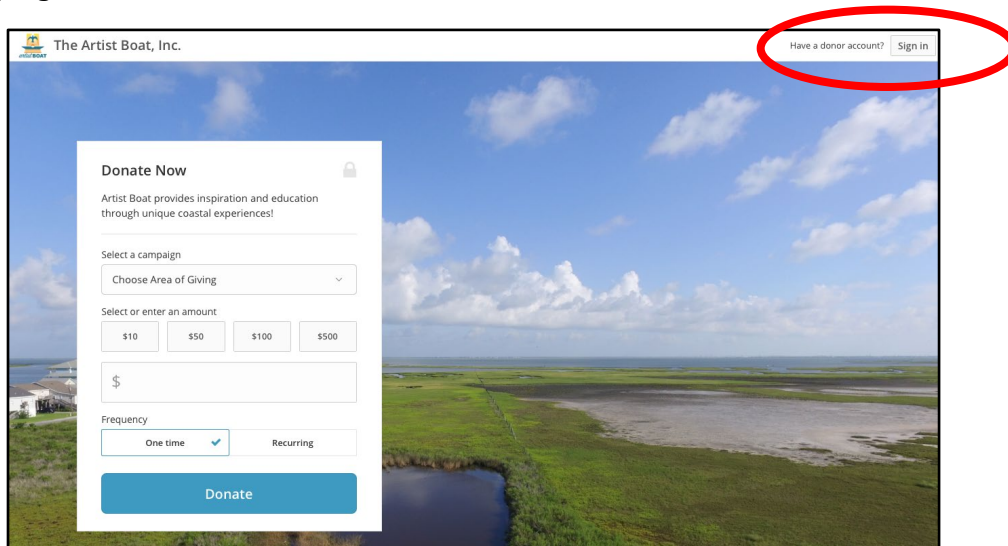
artist BOAT

The Artist Boat, Inc.

Have a donor account? Sign in

Donate Now

Artist Boat provides inspiration and education through unique coastal experiences!

Select a campaign

Choose Area of Giving

Select or enter an amount

$10 $50 $100 $500

$

Frequency

One time Recurring

Donate